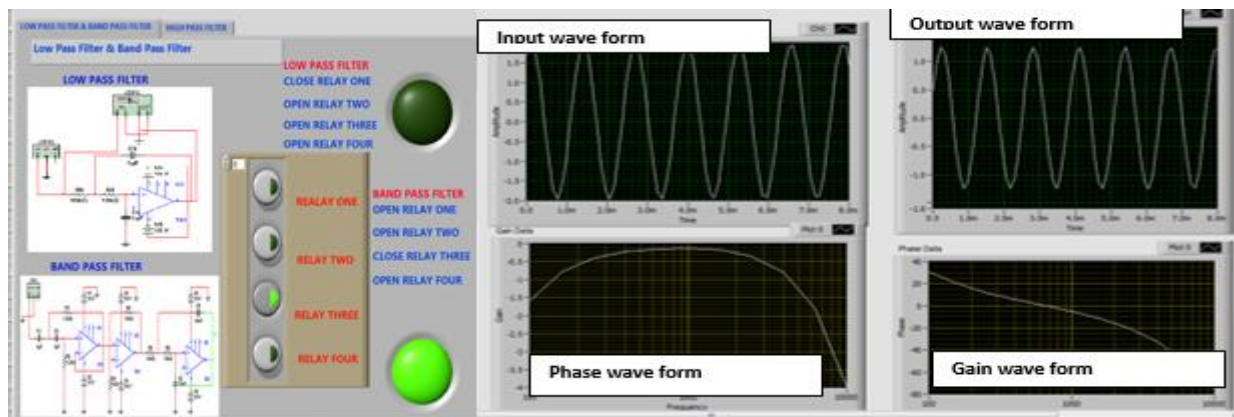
LOW PASS FILTER & BAND PASS FILTER
HIGH PASS FILTER

Low Pass Filter & Band Pass Filter

LOW PASS FILTER

BAND PASS FILTER

LOW PASS FILTER
CLOSE RELAY ONE
OPEN RELAY TWO
OPEN RELAY THREE
OPEN RELAY FOUR

REALAY ONE
RELAY TWO
RELAY THREE
RELAY FOUR

BAND PASS FILTER
OPEN RELAY ONE
OPEN RELAY TWO
CLOSE RELAY THREE
OPEN RELAY FOUR

Input wave form
Amplitude
Time

Output wave form
Amplitude
Time

Gain Data
Plot 0
Gain
Frequency
Phase wave form

Phase Data
Plot 0
Phase
Gain wave form